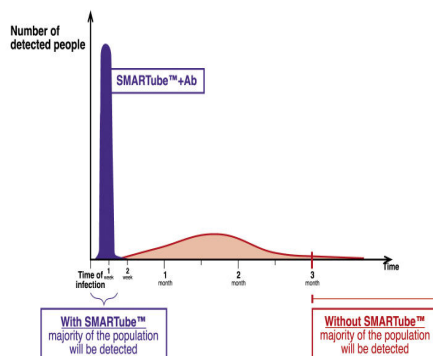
Number of detected people

SMARTube™+Ab

Time of infection

1 week

2 week

1 month

2 month

3 month

Time

With SMARTube™ majority of the population will be detected

Without SMARTube™ majority of the population will be detected